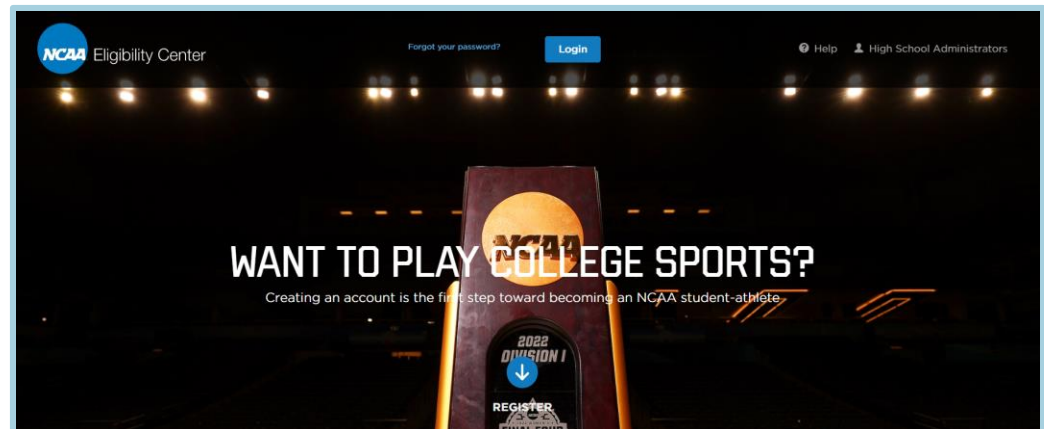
NCAA Eligibility Center

Forgot your password?

Login

Help

High School Administrators

NCAA

WANT TO PLAY COLLEGE SPORTS?

Creating an account is the first step toward becoming an NCAA student-athlete

2022
DIVISION I

REGISTER